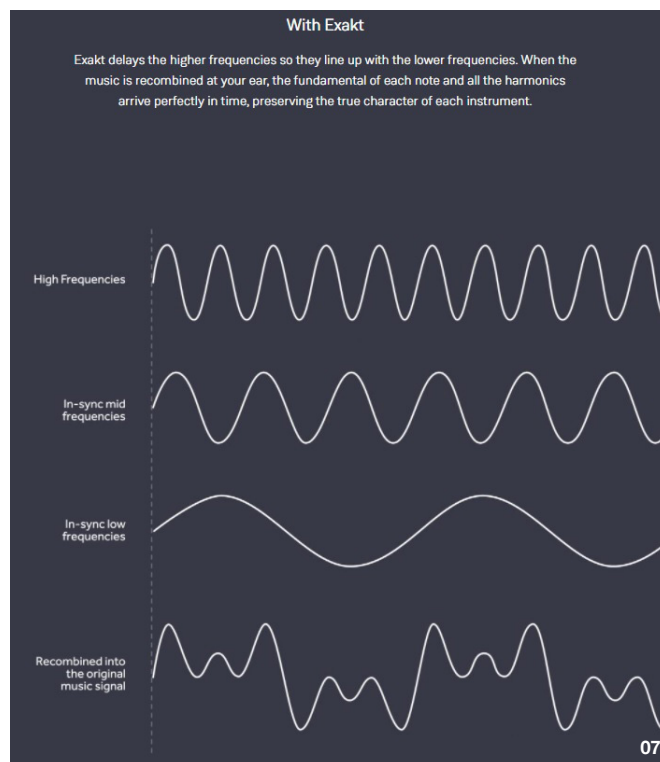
With Exakt

Exakt delays the higher frequencies so they line up with the lower frequencies. When the music is recombined at your ear, the fundamental of each note and all the harmonics arrive perfectly in time, preserving the true character of each instrument.

High Frequencies

In-sync mid frequencies

In-sync low frequencies

Recombined into the original music signal

07